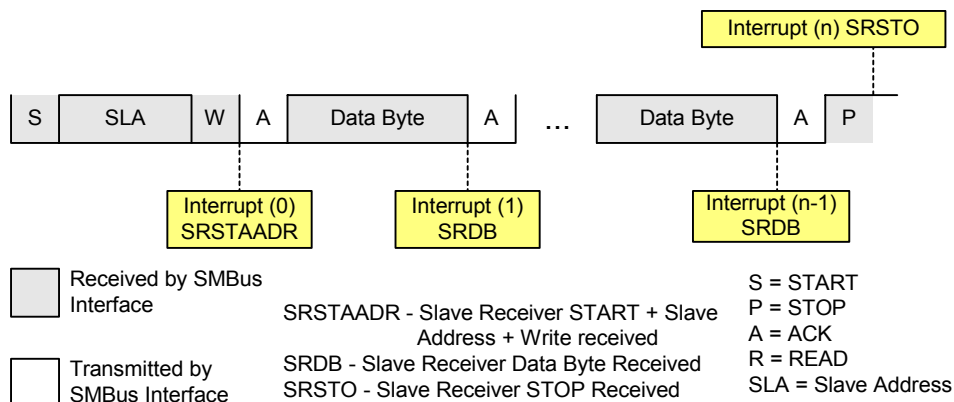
Interrupt (n) SRSTO

S SLA W A Data Byte A ... Data Byte A P

Interrupt (0) SRSTAADR

Interrupt (1) SRDB

Interrupt (n-1) SRDB

Received by SMBus Interface

Transmitted by SMBus Interface

SRSTAADR - Slave Receiver START + Slave Address + Write received
SRDB - Slave Receiver Data Byte Received
SRSTO - Slave Receiver STOP Received

S = START
P = STOP
A = ACK
R = READ
SLA = Slave Address